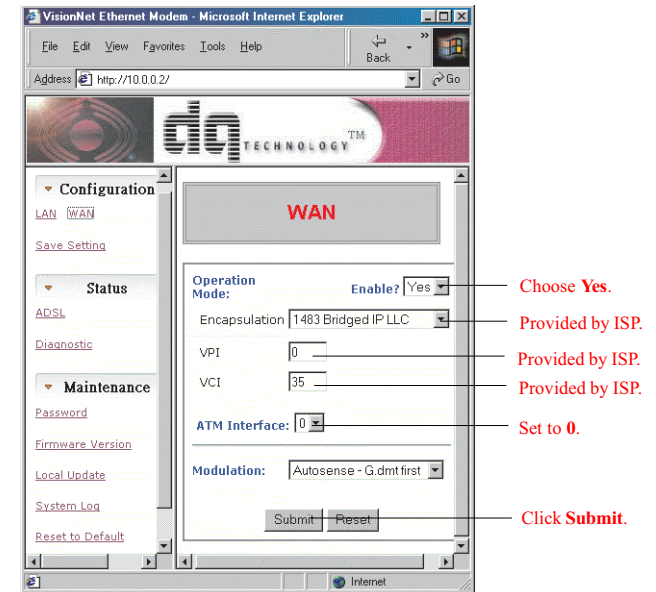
VisionNet Ethernet Modem - Microsoft Internet Explorer

File Edit View Favorites Tools Help

Back

Address http://10.0.0.2/

Go

dq TECHNOLOGY TM

Configuration

LAN WAN

Save Setting

Status

ADSL

Diagnostic

Maintenance

Password

Firmware Version

Local Update

System Log

Reset to Default

WAN

Operation Mode:

Enable? Yes

Encapsulation 1483 Bridged IP LLC

VPI 0

VCI 35

ATM Interface: 0

Modulation: Autosense - G.dmt first

Submit Reset

Choose **Yes**.

Provided by ISP.

Provided by ISP.

Provided by ISP.

Set to **0**.

Click **Submit**.

Internet